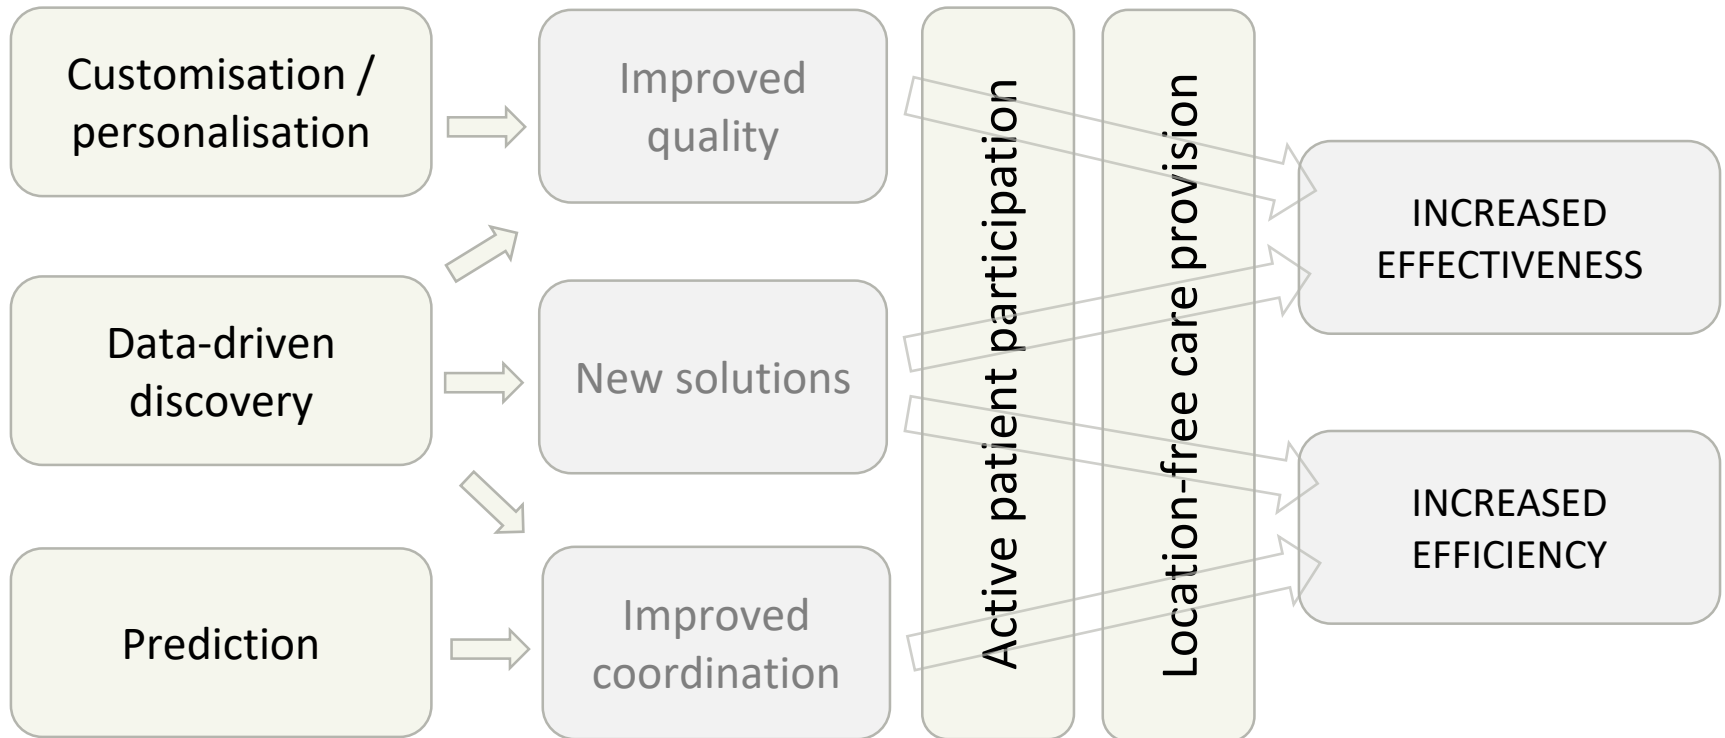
Customisation / personalisation

Data-driven discovery

Prediction

Improved quality

New solutions

Improved coordination

Active patient participation

Location-free care provision

INCREASED EFFECTIVENESS

INCREASED EFFICIENCY